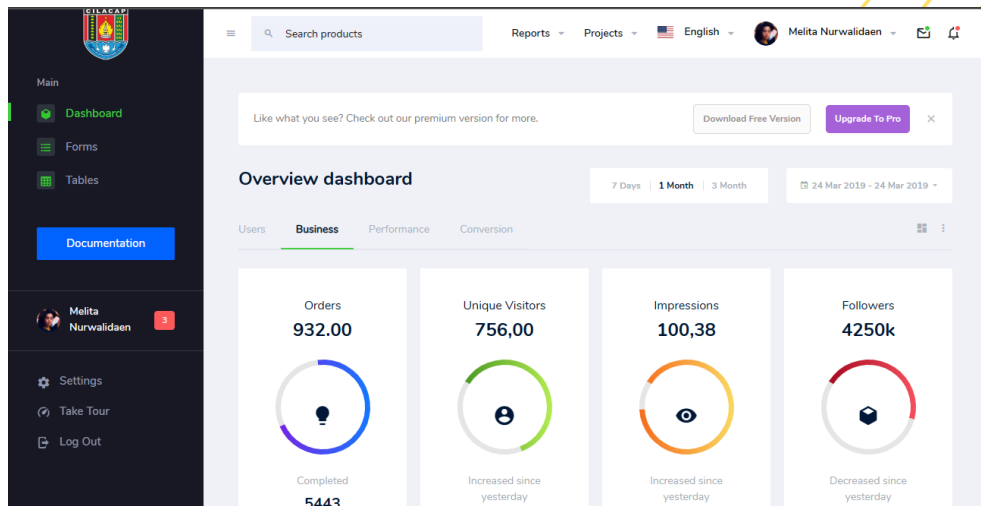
CILACAP

Main

Dashboard

Forms

Tables

Documentation

Melita Nurwalidaen 3

Settings

Take Tour

Log Out

Search products

Reports

Projects

English

Melita Nurwalidaen

Like what you see? Check out our premium version for more.

Download Free Version

Upgrade To Pro

Overview dashboard

7 Days | 1 Month | 3 Month

24 Mar 2019 - 24 Mar 2019

Users

Business

Performance

Conversion

Orders
932.00

Completed
5443

Unique Visitors
756,00

Increased since yesterday

Impressions
100,38

Increased since yesterday

Followers
4250k

Decreased since yesterday